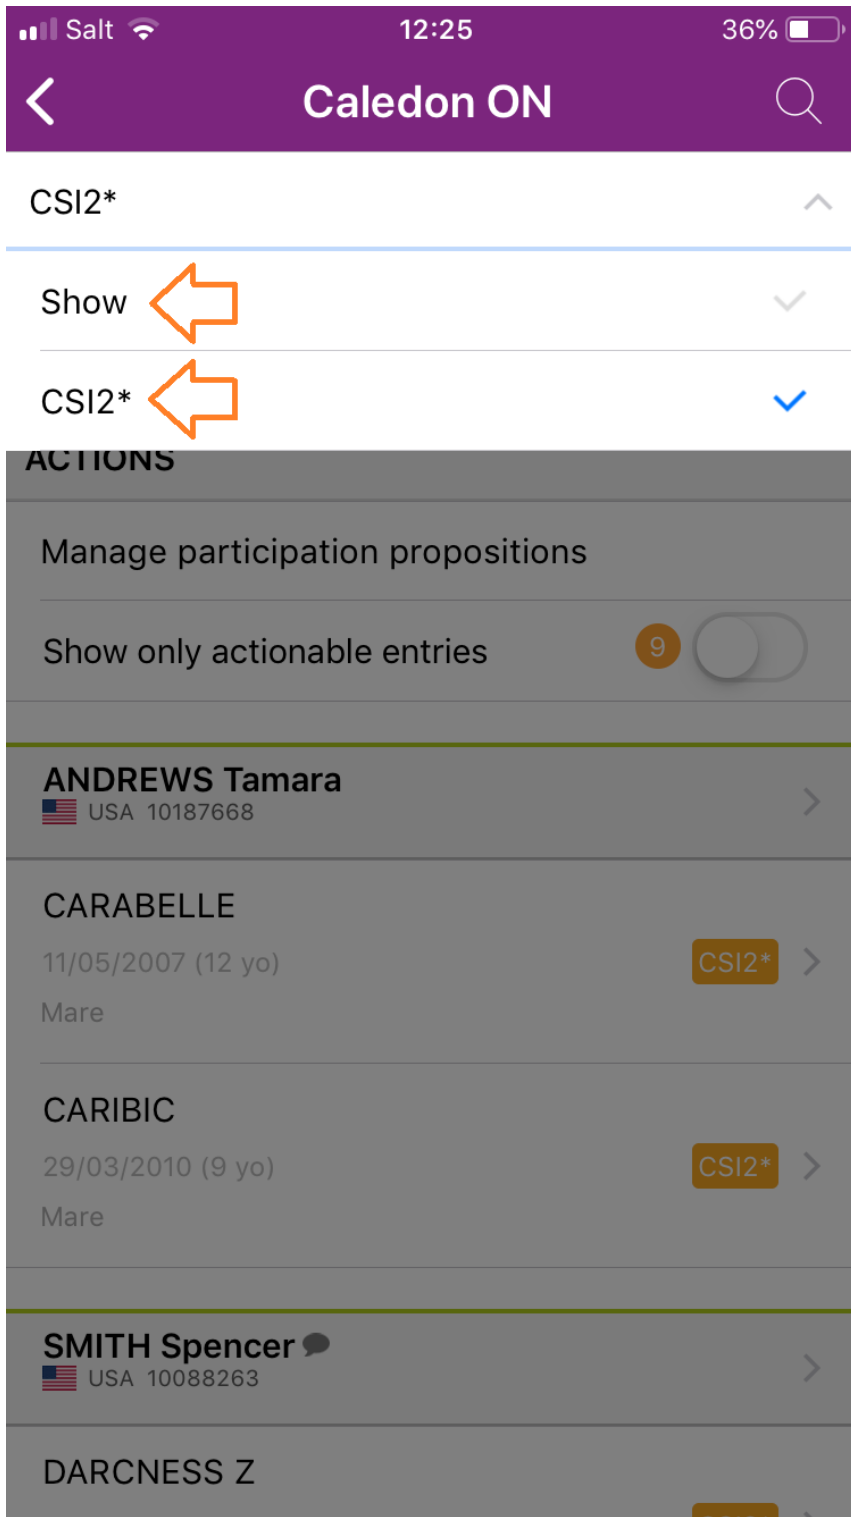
Salt 12:25 36%

Caledon ON

CSI2*

Show

CSI2*

ACTIONS

Manage participation propositions

Show only actionable entries 9

ANDREWS Tamara
USA 10187668

CARABELLE
11/05/2007 (12 yo)
Mare
CSI2*

CARIBIC
29/03/2010 (9 yo)
Mare
CSI2*

SMITH Spencer
USA 10088263

DARCNESS Z